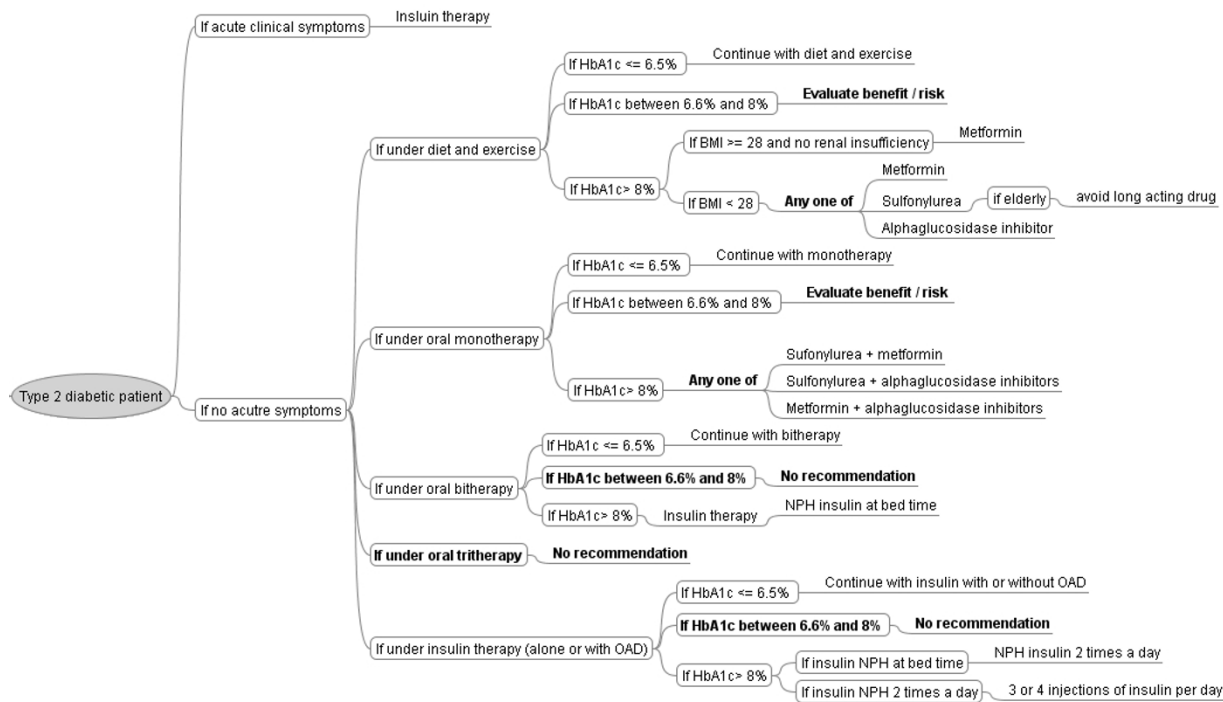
Type 2 diabetic patient

If acute clinical symptoms
Insluin therapy

If no acutre symptoms

If under diet and exercise
If HbA1c <= 6.5%
Continue with diet and exercise
If HbA1c between 6.6% and 8%
**Evaluate benefit / risk**
If HbA1c> 8%
If BMI >= 28 and no renal insufficiency
Metformin
If BMI < 28
**Any one of**
Metformin
Sulfonylurea
if elderly
avoid long acting drug
Alphaglucosidase inhibitor

If under oral monotherapy
If HbA1c <= 6.5%
Continue with monotherapy
If HbA1c between 6.6% and 8%
**Evaluate benefit / risk**
If HbA1c> 8%
**Any one of**
Sufonylurea + metformin
Sulfonylurea + alphaglucosidase inhibitors
Metformin + alphaglucosidase inhibitors

If under oral bitherapy
If HbA1c <= 6.5%
Continue with bitherapy
**If HbA1c between 6.6% and 8%**
**No recommendation**
If HbA1c> 8%
Insulin therapy
NPH insulin at bed time

**If under oral tritherapy**
**No recommendation**

If under insulin therapy (alone or with OAD)
If HbA1c <= 6.5%
Continue with insulin with or without OAD
**If HbA1c between 6.6% and 8%**
**No recommendation**
If HbA1c> 8%
If insulin NPH at bed time
NPH insulin 2 times a day
If insulin NPH 2 times a day
3 or 4 injections of insulin per day